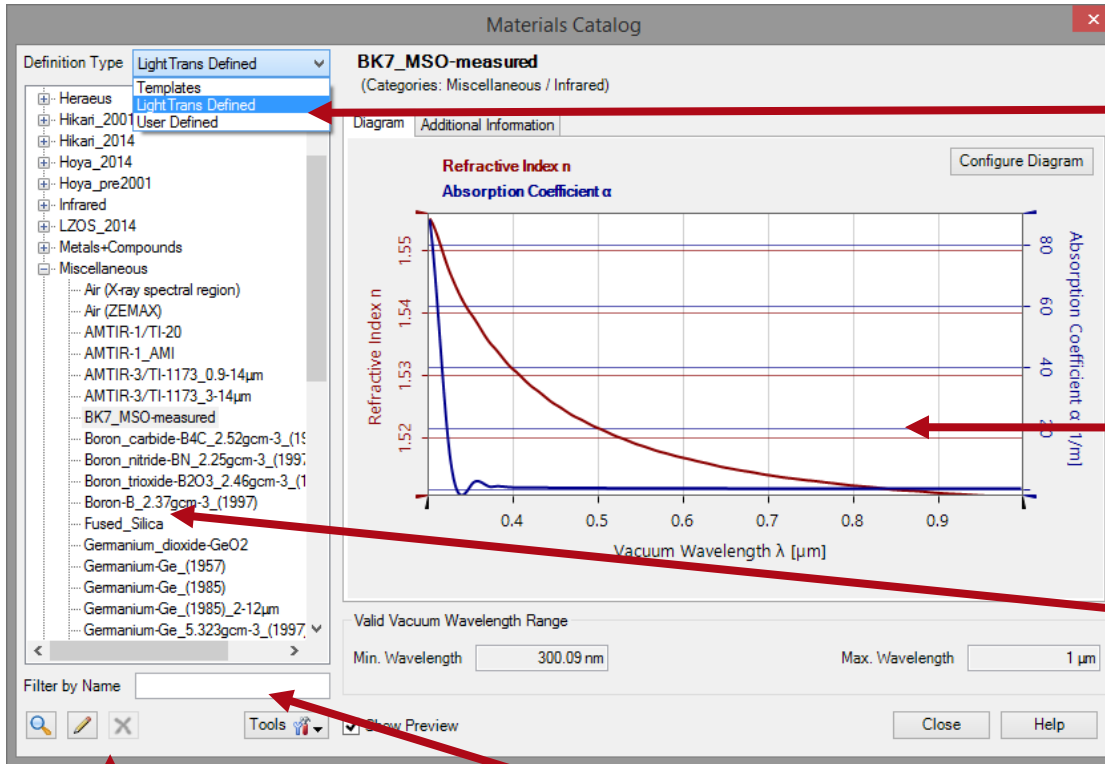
Materials Catalog

Definition Type LightTrans Defined

Templates
LightTrans Defined
User Defined

Heraeus
Hikari_2001
Hikari_2014
Hoya_2014
Hoya_pre2001
Infrared
LZOS_2014
Metals+Compounds
Miscellaneous
Air (X-ray spectral region)
Air (ZEMAX)
AMTIR-1/TI-20
AMTIR-1_AMI
AMTIR-3/TI-1173_0.9-14µm
AMTIR-3/TI-1173_3-14µm
BK7_MSO-measured
Boron_carbide-B4C_2.52gcm-3_(19
Boron_nitride-BN_2.25gcm-3_(1997
Boron_trioxide-B2O3_2.46gcm-3_(1
Boron-B_2.37gcm-3_(1997)
Fused_Silica
Germanium_dioxide-GeO2
Germanium-Ge_(1957)
Germanium-Ge_(1985)
Germanium-Ge_(1985)_2-12µm
Germanium-Ge_5.323gcm-3_(1997

Filter by Name

Tools

Show Preview

BK7_MSO-measured
(Categories: Miscellaneous / Infrared)

Diagram | Additional Information

Configure Diagram

Refractive Index n
Absorption Coefficient α

Refractive Index n
1.55
1.54
1.53
1.52

Absorption Coefficient α [1/m]
80
60
40
20

0.4 0.5 0.6 0.7 0.8 0.9
Vacuum Wavelength λ [µm]

Valid Vacuum Wavelength Range
Min. Wavelength 300.09 nm
Max. Wavelength 1 µm

Close
Help